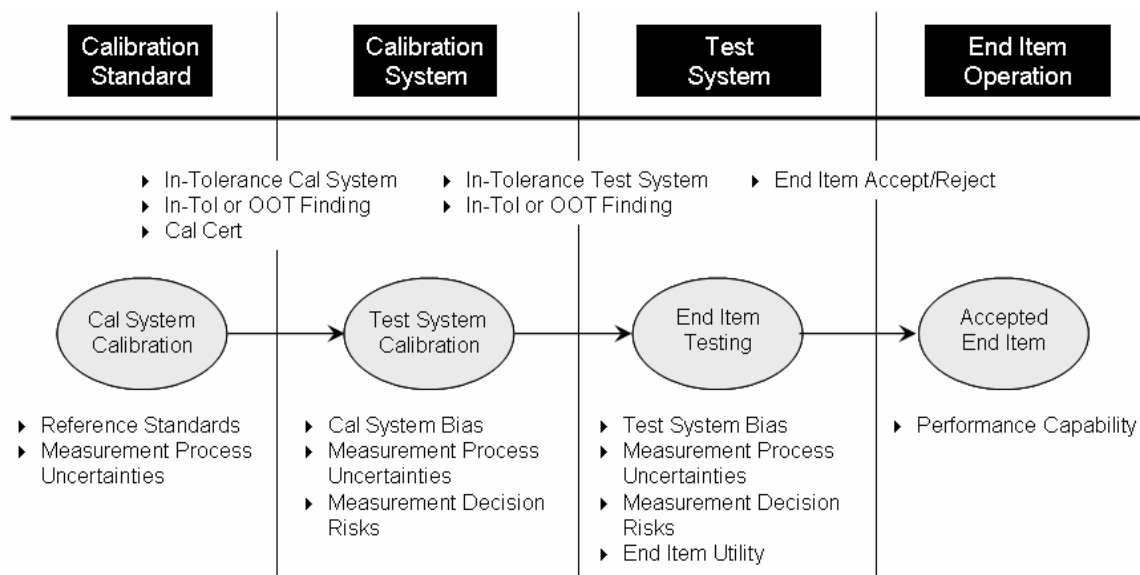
Calibration Standard

Calibration System

Test System

End Item Operation

▸ In-Tolerance Cal System
▸ In-Tol or OOT Finding
▸ Cal Cert

▸ In-Tolerance Test System
▸ In-Tol or OOT Finding

▸ End Item Accept/Reject

Cal System Calibration

Test System Calibration

End Item Testing

Accepted End Item

▸ Reference Standards
▸ Measurement Process Uncertainties

▸ Cal System Bias
▸ Measurement Process Uncertainties
▸ Measurement Decision Risks

▸ Test System Bias
▸ Measurement Process Uncertainties
▸ Measurement Decision Risks
▸ End Item Utility

▸ Performance Capability